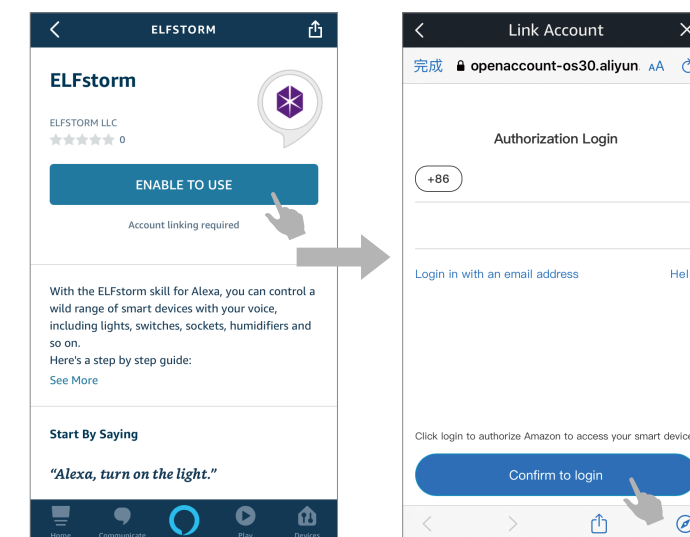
ELFSTORM

ELFstorm

ELFSTORM LLC

0

ENABLE TO USE

Account linking required

With the ELFstorm skill for Alexa, you can control a wild range of smart devices with your voice, including lights, switches, sockets, humidifiers and so on.
Here's a step by step guide:

See More

Start By Saying

"Alexa, turn on the light."

Home Communicate Play Devices

Link Account

完成 openaccount-os30.aliyun AA

Authorization Login

+86

Login in with an email address

Hel

Click login to authorize Amazon to access your smart device

Confirm to login